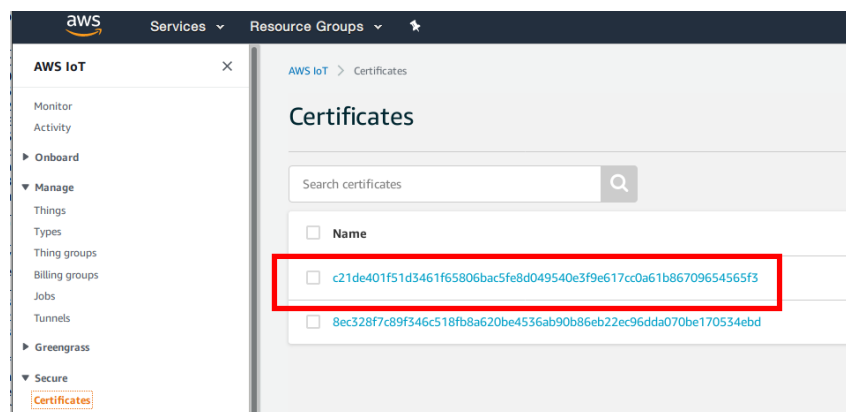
aws Services Resource Groups

AWS IoT ×

Monitor
Activity

▶ Onboard

▼ Manage
Things
Types
Thing groups
Billing groups
Jobs
Tunnels

▶ Greengrass

▼ Secure
Certificates

AWS IoT > Certificates

Certificates

Search certificates

Name

c21de401f51d3461f65806bac5fe8d049540e3f9e617cc0a61b86709654565f3

8ec328f7c89f346c518fb8a620be4536ab90b86eb22ec96dda070be170534ebd